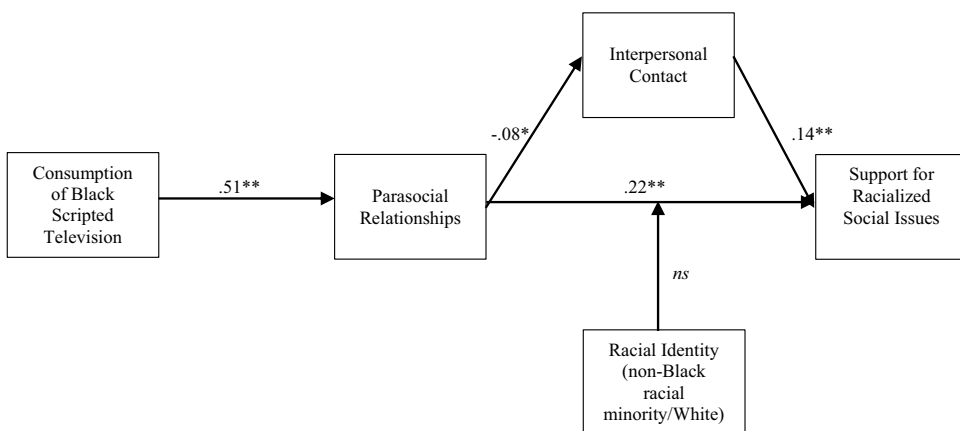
Interpersonal Contact

Consumption of Black Scripted Television

.51**

Parasocial Relationships

-.08*

.22**

.14**

Support for Racialized Social Issues

*ns*

Racial Identity (non-Black racial minority/White)